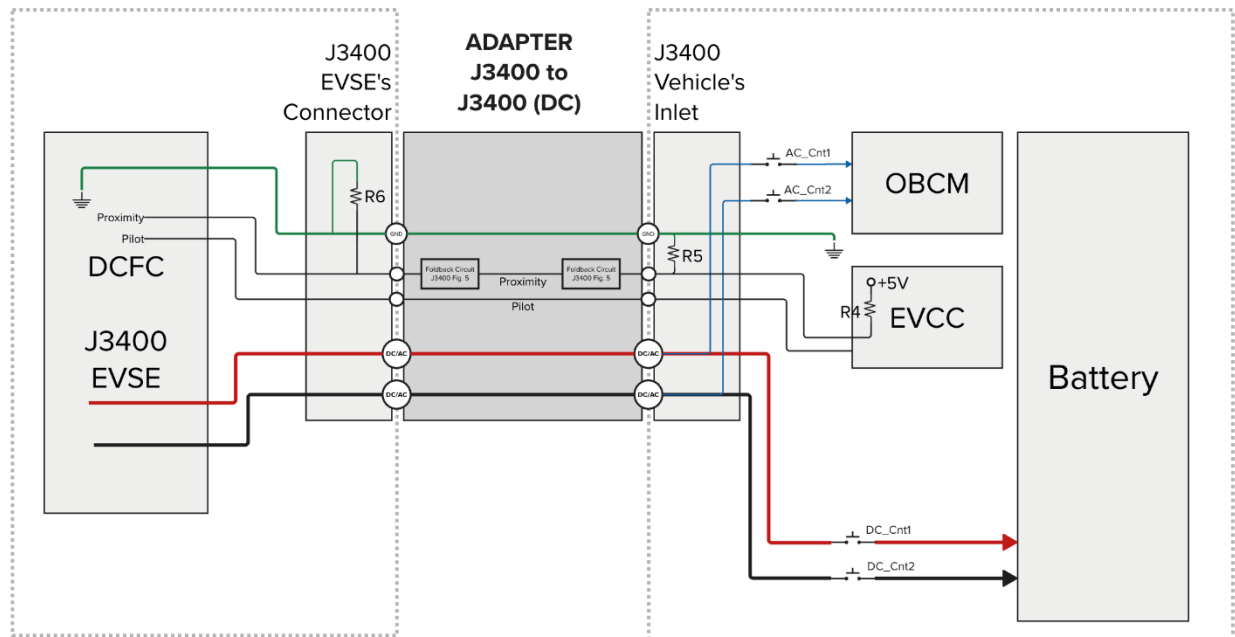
J3400
EVSE's
Connector

ADAPTER
J3400 to
J3400 (DC)

J3400
Vehicle's
Inlet

AC_Cnt1
AC_Cnt2

OBCM

Proximity
Pilot

DCFC

J3400
EVSE

R6

GND

Foldback Circuit
J3400 Fig. 5

Proximity

Foldback Circuit
J3400 Fig. 5

Pilot

GND

R5

+5V

R4

EVCC

DC/AC
DC/AC
DC/AC
DC/AC

Battery

DC_Cnt1
DC_Cnt2